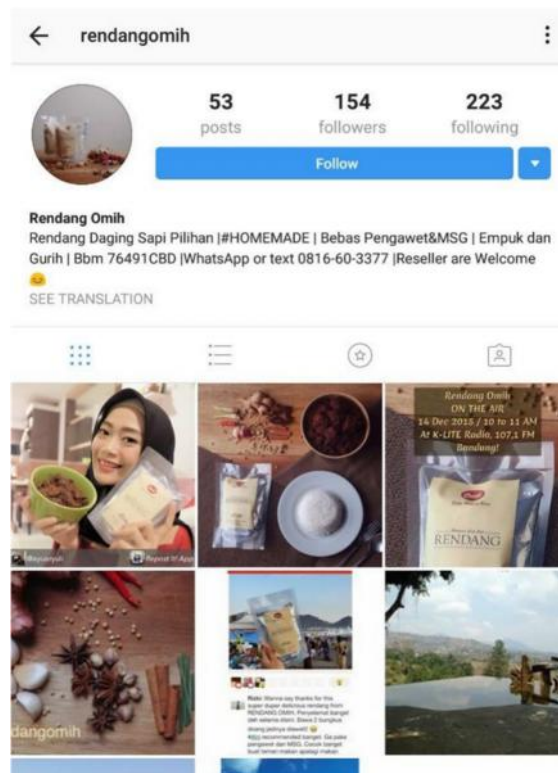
rendangomih

53 posts

154 followers

223 following

Follow

Rendang Omih
Rendang Daging Sapi Pilihan |#HOMEMADE | Bebas Pengawet&MSG | Empuk dan Gurih | Bbm 76491CBD |WhatsApp or text 0816-60-3377 |Reseller are Welcome
SEE TRANSLATION

Repost It! App

Rendang Omih
ON THE AIR
14 Dec 2015 / 10 to 11 AM
At K-LITE Radio, 107,1 FM
Bandung!

RENDANG

dangomih

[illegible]